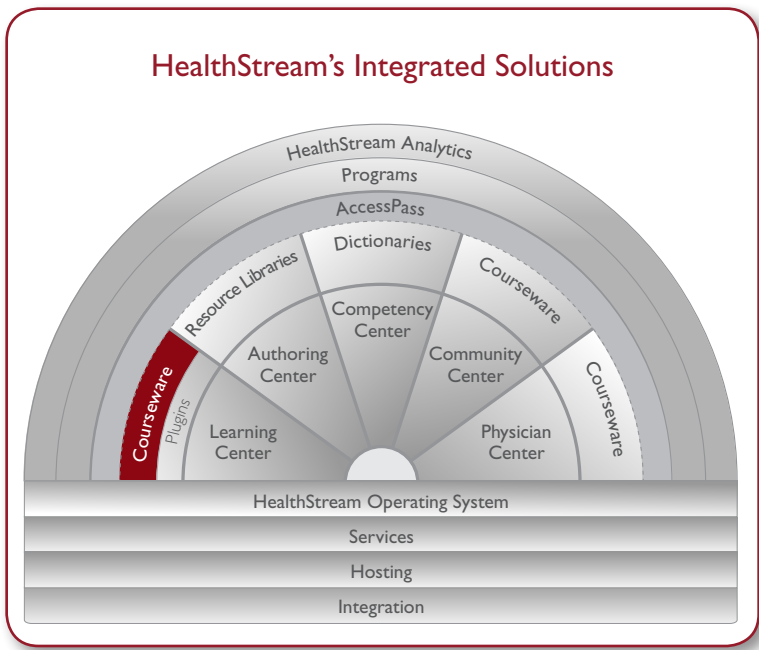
HealthStream's Integrated Solutions

HealthStream Analytics

Programs

AccessPass

Dictionaries

Resource Libraries

Courseware

Competency Center

Authoring Center

Community Center

Courseware

Plugins

Courseware

Learning Center

Physician Center

HealthStream Operating System

Services

Hosting

Integration